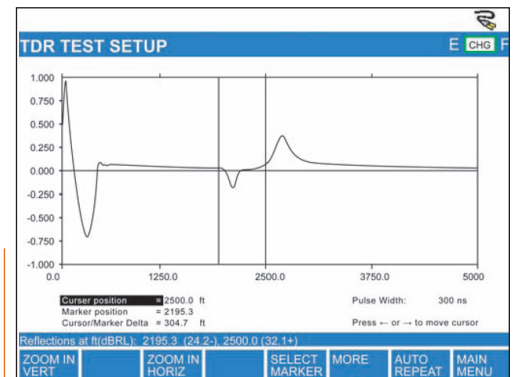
TDR TEST SETUP

E CHG

1.000
0.750
0.500
0.250
0.000
-0.250
-0.500
-0.750
-1.000

0.0
1250.0
2500.0
3750.0
5000

Curser position = 2500.0 ft
Marker position = 2195.3
Cursor/Marker Delta = 304.7 ft

Pulse Width: 300 ns

Press ← or → to move cursor

Reflections at ft(dBRL): 2195.3 (24.2-), 2500.0 (32.1+)

ZOOM IN VERT
ZOOM IN HORIZ
SELECT MARKER
MORE
AUTO REPEAT
MAIN MENU